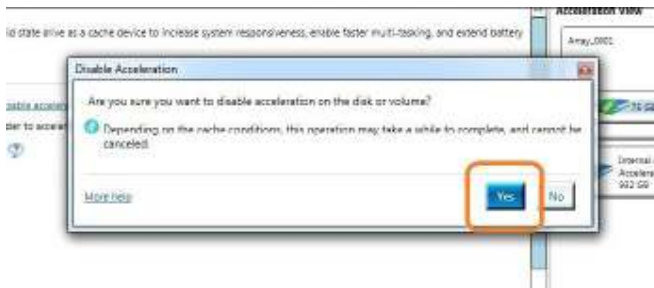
id state drive as a cache device to increase system responsiveness, enable faster multi-tasking, and extend battery

Acceleration View

Array_0001

Disable Acceleration

Are you sure you want to disable acceleration on the disk or volume?

Depending on the cache conditions, this operation may take a while to complete, and cannot be canceled.

More help

Yes

No

Disable accel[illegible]

der to acceler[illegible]

Internal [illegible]
Acceler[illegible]
932 GB